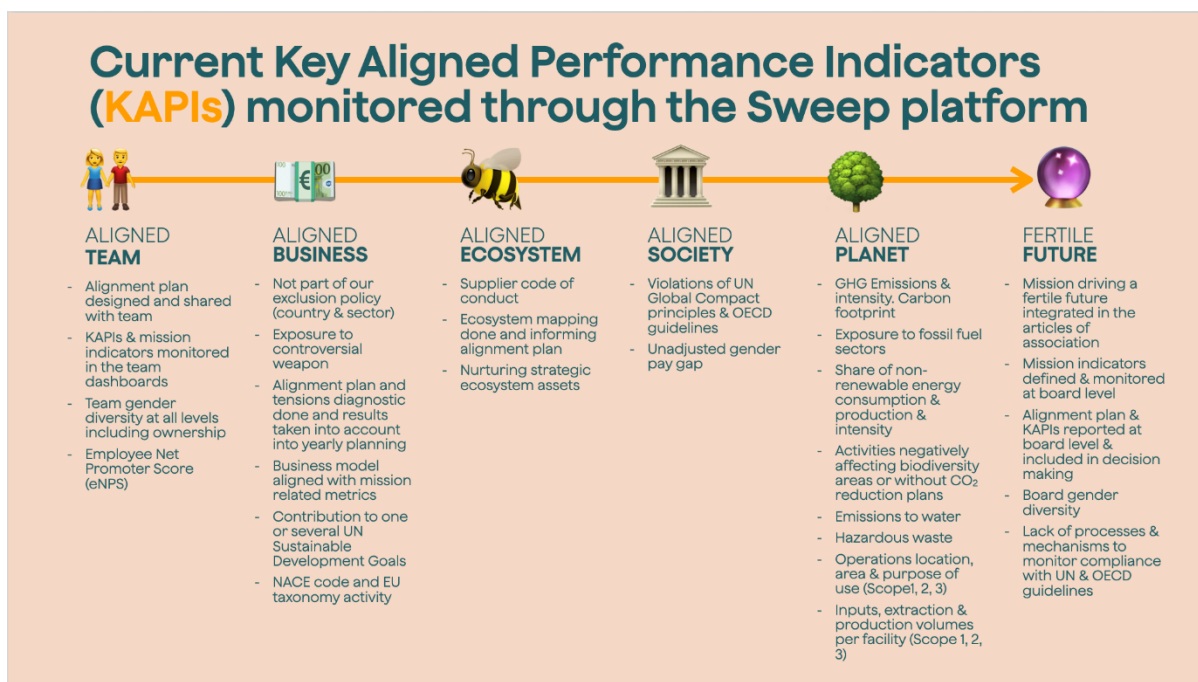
Current Key Aligned Performance Indicators (KAPIs) monitored through the Sweep platform

ALIGNED
TEAM

- Alignment plan designed and shared with team
- KAPIs & mission indicators monitored in the team dashboards
- Team gender diversity at all levels including ownership
- Employee Net Promoter Score (eNPS)

ALIGNED
BUSINESS

- Not part of our exclusion policy (country & sector)
- Exposure to controversial weapon
- Alignment plan and tensions diagnostic done and results taken into account into yearly planning
- Business model aligned with mission related metrics
- Contribution to one or several UN Sustainable Development Goals
- NACE code and EU taxonomy activity

ALIGNED
ECOSYSTEM

- Supplier code of conduct
- Ecosystem mapping done and informing alignment plan
- Nurturing strategic ecosystem assets

ALIGNED
SOCIETY

- Violations of UN Global Compact principles & OECD guidelines
- Unadjusted gender pay gap

ALIGNED
PLANET

- GHG Emissions & intensity. Carbon footprint
- Exposure to fossil fuel sectors
- Share of non-renewable energy consumption & production & intensity
- Activities negatively affecting biodiversity areas or without $CO_2$ reduction plans
- Emissions to water
- Hazardous waste
- Operations location, area & purpose of use (Scope1, 2, 3)
- Inputs, extraction & production volumes per facility (Scope 1, 2, 3)

FERTILE
FUTURE

- Mission driving a fertile future integrated in the articles of association
- Mission indicators defined & monitored at board level
- Alignment plan & KAPIs reported at board level & included in decision making
- Board gender diversity
- Lack of processes & mechanisms to monitor compliance with UN & OECD guidelines